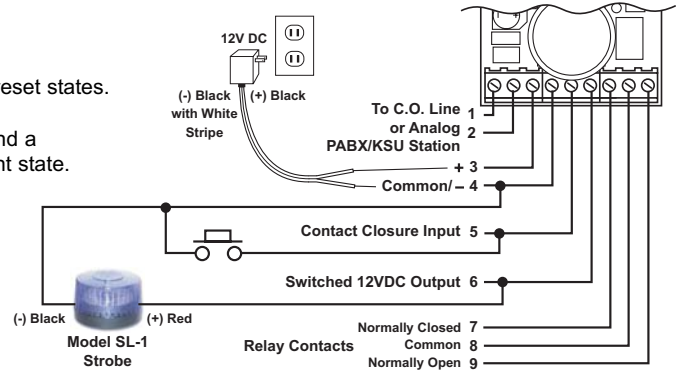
eset states.

nd a
nt state.

12V DC

(-) Black with White Stripe

(+) Black

To C.O. Line 1
or Analog 2
PABX/KSU Station

+ 3
Common/ – 4

Contact Closure Input 5

Switched 12VDC Output 6

(-) Black

(+) Red

Model SL-1 Strobe

Relay Contacts

Normally Closed 7
Common 8
Normally Open 9